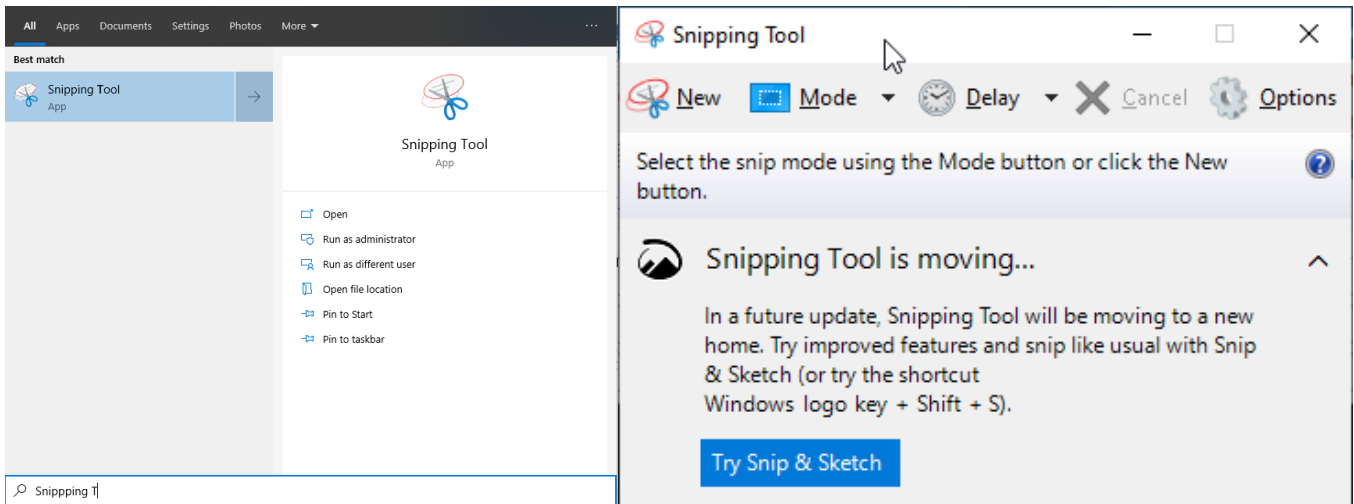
All Apps Documents Settings Photos More ▾ ···

Best match

Snipping Tool
App

Snipping Tool
App

Open
Run as administrator
Run as different user
Open file location
Pin to Start
Pin to taskbar

Snippping T

Snipping Tool

New Mode Delay Cancel Options

Select the snip mode using the Mode button or click the New button.

Snipping Tool is moving...

In a future update, Snipping Tool will be moving to a new home. Try improved features and snip like usual with Snip & Sketch (or try the shortcut Windows logo key + Shift + S).

Try Snip & Sketch